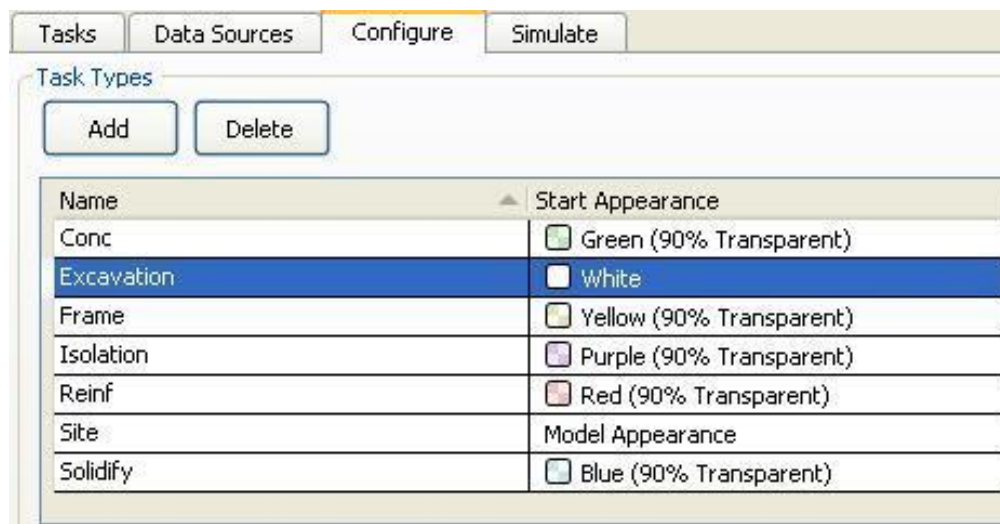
Tasks Data Sources Configure Simulate

Task Types

Add Delete

| Name | Start Appearance |
|---|---|
| Conc | Green (90% Transparent) |
| Excavation | White |
| Frame | Yellow (90% Transparent) |
| Isolation | Purple (90% Transparent) |
| Reinf | Red (90% Transparent) |
| Site | Model Appearance |
| Solidify | Blue (90% Transparent) |